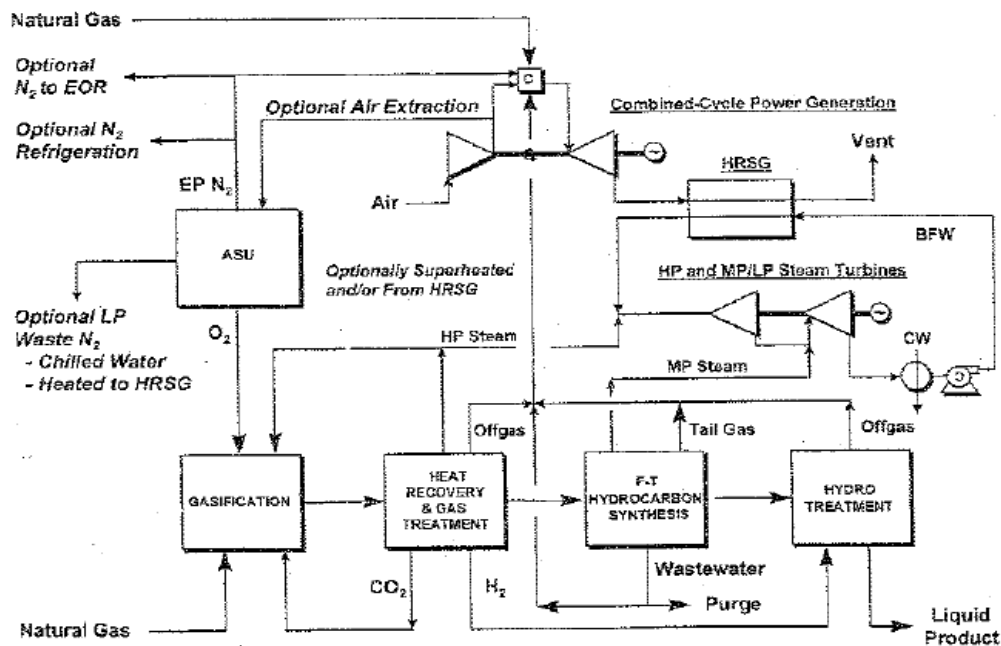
Natural Gas

Optional $N_2$ to EOR

Optional Air Extraction

C

Combined-Cycle Power Generation

Optional $N_2$ Refrigeration

EP $N_2$

Air

HRSG

Vent

ASU

BFW

Optionally Superheated and/or From HRSG

HP and MP/LP Steam Turbines

Optional LP Waste $N_2$
- Chilled Water
- Heated to HRSG

$O_2$

HP Steam

CW

MP Steam

Offgas

Tail Gas

Offgas

GASIFICATION

HEAT RECOVERY & GAS TREATMENT

F-T HYDROCARBON SYNTHESIS

HYDRO TREATMENT

Wastewater

$CO_2$

$H_2$

Purge

Natural Gas

Liquid Product